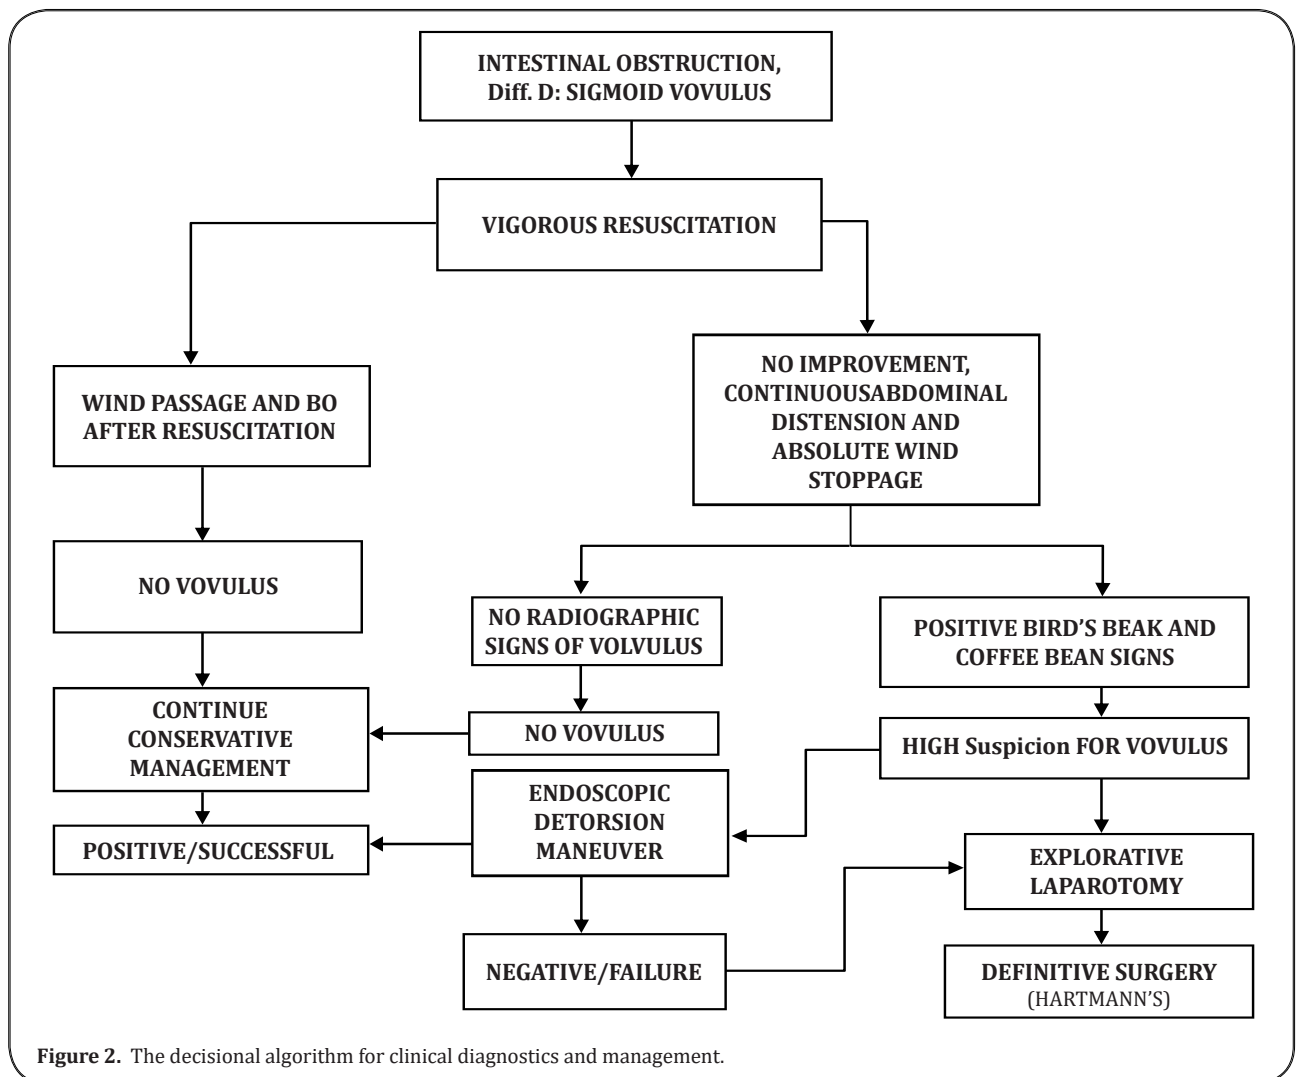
INTESTINAL OBSTRUCTION, Diff. D: SIGMOID VOVULUS

VIGOROUS RESUSCITATION

WIND PASSAGE AND BO AFTER RESUSCITATION

NO IMPROVEMENT, CONTINUOUSABDOMINAL DISTENSION AND ABSOLUTE WIND STOPPAGE

NO VOVULUS

NO RADIOGRAPHIC SIGNS OF VOLVULUS

POSITIVE BIRD'S BEAK AND COFFEE BEAN SIGNS

CONTINUE CONSERVATIVE MANAGEMENT

NO VOVULUS

HIGH Suspicion FOR VOVULUS

ENDOSCOPIC DETORSION MANEUVER

POSITIVE/SUCCESSFUL

EXPLORATIVE LAPAROTOMY

NEGATIVE/FAILURE

DEFINITIVE SURGERY (HARTMANN'S)

Figure 2. The decisional algorithm for clinical diagnostics and management.